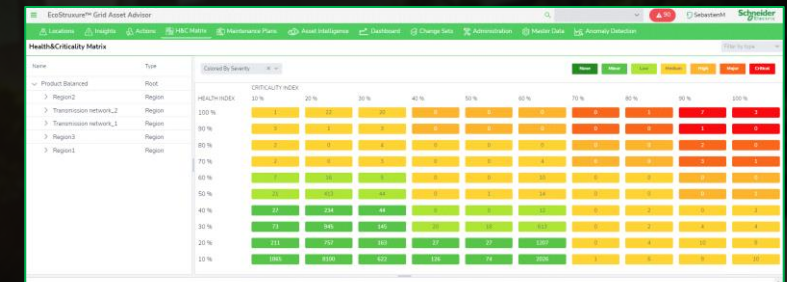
EcoStruxure™ Grid Asset Advisor

90 SebastienM Schneider Electric

Locations Insights Actions H&C Matrix Maintenance Plans Asset Intelligence Dashboard Change Sets Administration Master Data Anomaly Detection

Health&Criticality Matrix

Filter by type

| Name | Type |
|---|---|
| Product Balanced | Root |
| Region2 | Region |
| Transmission network_2 | Region |
| Transmission network_1 | Region |
| Region3 | Region |
| Region1 | Region |

Colored By Severity

None Minor Low Medium High Major Critical

CRITICALITY INDEX

| HEALTH INDEX | 10 % | 20 % | 30 % | 40 % | 50 % | 60 % | 70 % | 80 % | 90 % | 100 % |
|---|---|---|---|---|---|---|---|---|---|---|
| 100 % | 1 | 12 | 10 | 0 | 0 | 0 | 0 | 1 | 7 | 3 |
| 90 % | 3 | 1 | 3 | 0 | 0 | 0 | 0 | 0 | 1 | 0 |
| 80 % | 2 | 0 | 4 | 0 | 0 | 0 | 0 | 0 | 2 | 0 |
| 70 % | 2 | 5 | 3 | 0 | 0 | 4 | 0 | 0 | 0 | 1 |
| 60 % | 7 | 16 | 5 | 0 | 0 | 10 | 0 | 0 | 0 | 0 |
| 50 % | 23 | 413 | 44 | 0 | 2 | 14 | 0 | 0 | 0 | 2 |
| 40 % | 27 | 234 | 44 | 3 | 3 | 12 | 0 | 2 | 0 | 1 |
| 30 % | 73 | 945 | 145 | 12 | 10 | 517 | 0 | 4 | 4 | 4 |
| 20 % | 211 | 757 | 163 | 27 | 27 | 1207 | 3 | 4 | 10 | 8 |
| 10 % | 1065 | 8100 | 622 | 126 | 74 | 2026 | 1 | 8 | 9 | 10 |